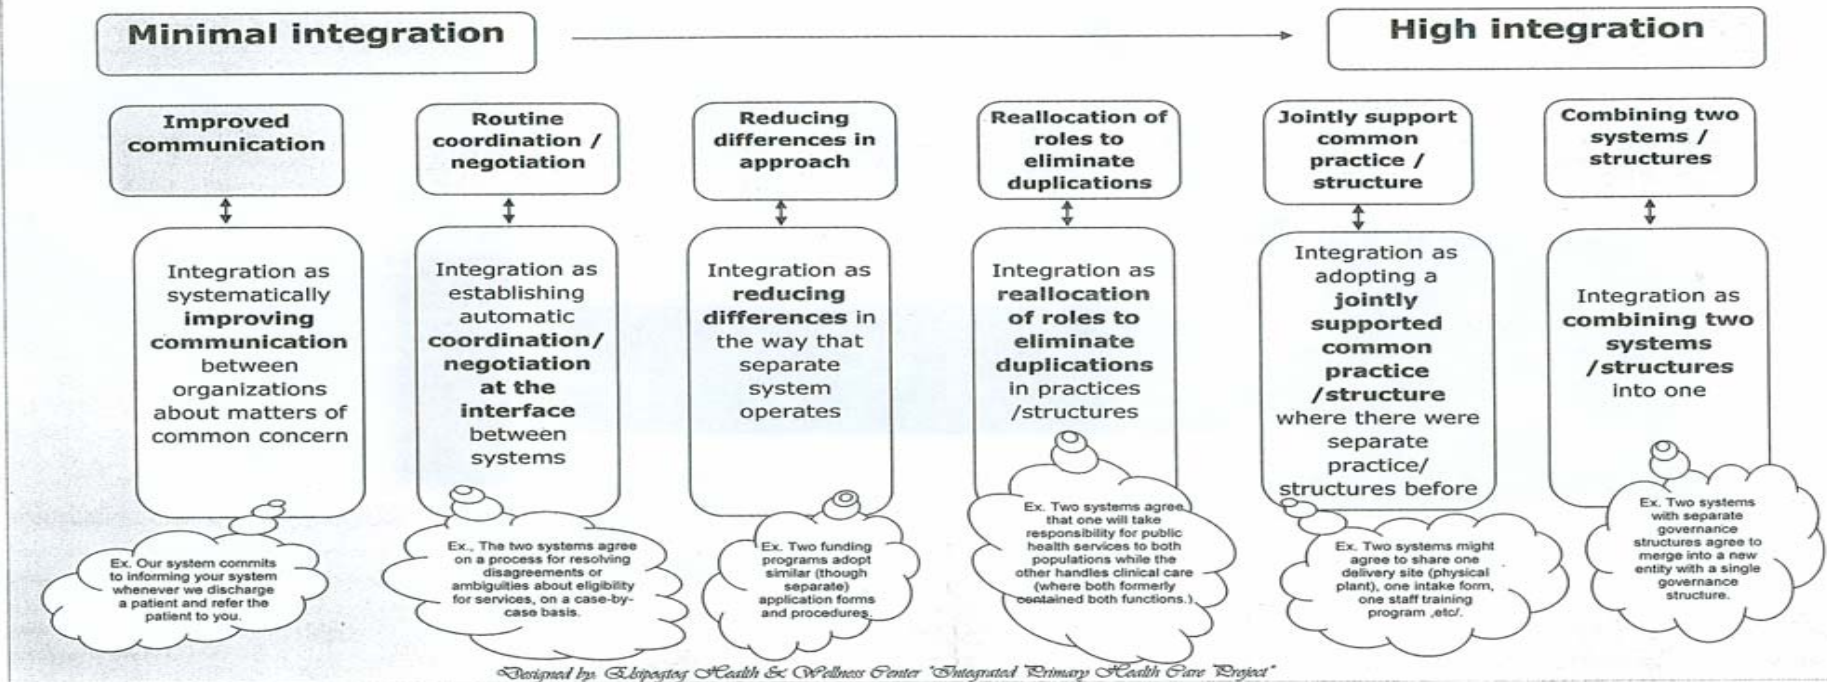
Minimal integration

High integration

Improved communication

Integration as systematically improving communication between organizations about matters of common concern

Ex. Our system commits to informing your system whenever we discharge a patient and refer the patient to you.

Routine coordination / negotiation

Integration as establishing automatic coordination/ negotiation at the interface between systems

Ex., The two systems agree on a process for resolving disagreements or ambiguities about eligibility for services, on a case-by-case basis.

Reducing differences in approach

Integration as reducing differences in the way that separate system operates

Ex. Two funding programs adopt similar (though separate) application forms and procedures.

Reallocation of roles to eliminate duplications

Integration as reallocation of roles to eliminate duplications in practices /structures

Ex. Two systems agree that one will take responsibility for public health services to both populations while the other handles clinical care (where both formerly contained both functions.)

Jointly support common practice / structure

Integration as adopting a jointly supported common practice /structure where there were separate practice/ structures before

Ex. Two systems might agree to share one delivery site (physical plant), one intake form, one staff training program ,etc/.

Combining two systems / structures

Integration as combining two systems /structures into one

Ex. Two systems with separate governance structures agree to merge into a new entity with a single governance structure.

Designed by Elsipogtog Health & Wellness Center "Integrated Primary Health Care Project"